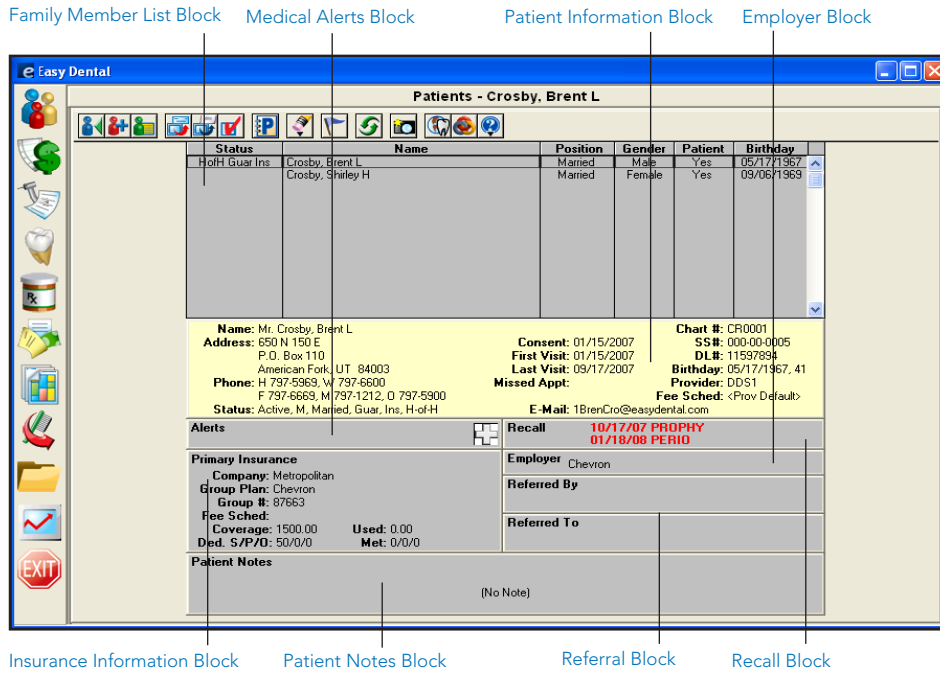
Family Member List Block
Medical Alerts Block
Patient Information Block
Employer Block

Easy Dental

Patients - Crosby, Brent L

| Status | Name | Position | Gender | Patient | Birthday |
|---|---|---|---|---|---|
| HofH Guar Ins | Crosby, Brent L | Married | Male | Yes | 05/17/1967 |
| | Crosby, Shirley H | Married | Female | Yes | 09/06/1969 |

Name: Mr. Crosby, Brent L
Address: 650 N 150 E
P.O. Box 110
American Fork, UT 84003
Phone: H 797-5969, W 797-6600
F 797-6669, M 797-1212, O 797-5900
Status: Active, M, Married, Guar, Ins, H-of-H

Consent: 01/15/2007
First Visit: 01/15/2007
Last Visit: 09/17/2007
Missed Appt:
E-Mail: 1BrenCro@easydental.com

Chart #: CR0001
SS#: 000-00-0005
DL#: 11597894
Birthday: 05/17/1967, 41
Provider: DDS1
Fee Sched: <Prov Default>

Alerts

Recall 10/17/07 PROPHY
01/18/08 PERIO

Primary Insurance
Company: Metropolitan
Group Plan: Chevron
Group #: 87663
Fee Sched:
Coverage: 1500.00 Used: 0.00
Ded. S/P/O: 50/0/0 Met: 0/0/0

Employer Chevron

Referred By

Referred To

Patient Notes
(No Note)

EXIT

Insurance Information Block
Patient Notes Block
Referral Block
Recall Block